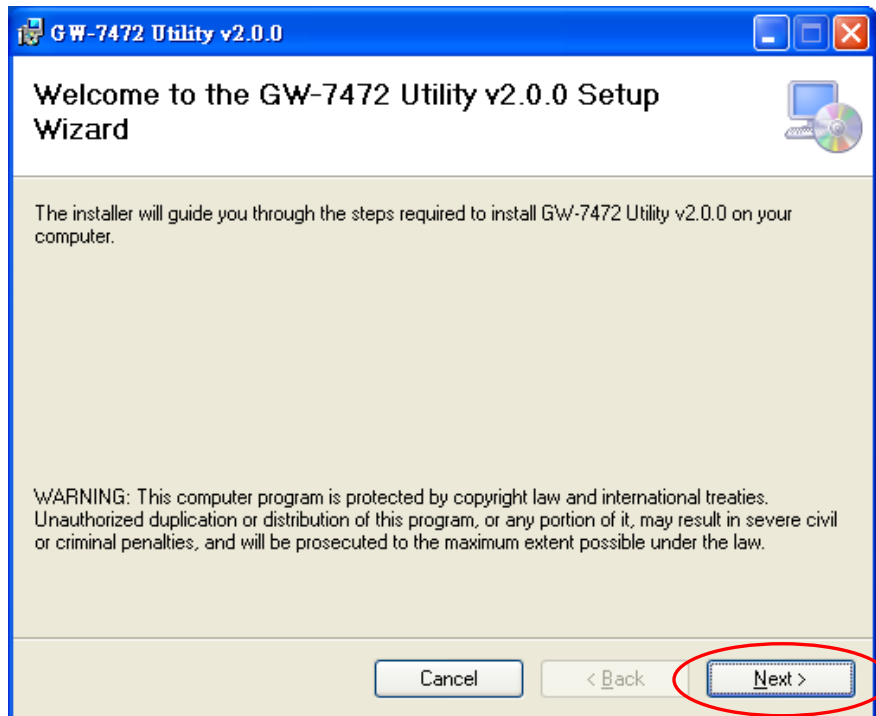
GW-7472 Utility v2.0.0

Welcome to the GW-7472 Utility v2.0.0 Setup Wizard

The installer will guide you through the steps required to install GW-7472 Utility v2.0.0 on your computer.

WARNING: This computer program is protected by copyright law and international treaties. Unauthorized duplication or distribution of this program, or any portion of it, may result in severe civil or criminal penalties, and will be prosecuted to the maximum extent possible under the law.

Cancel

< Back

Next >